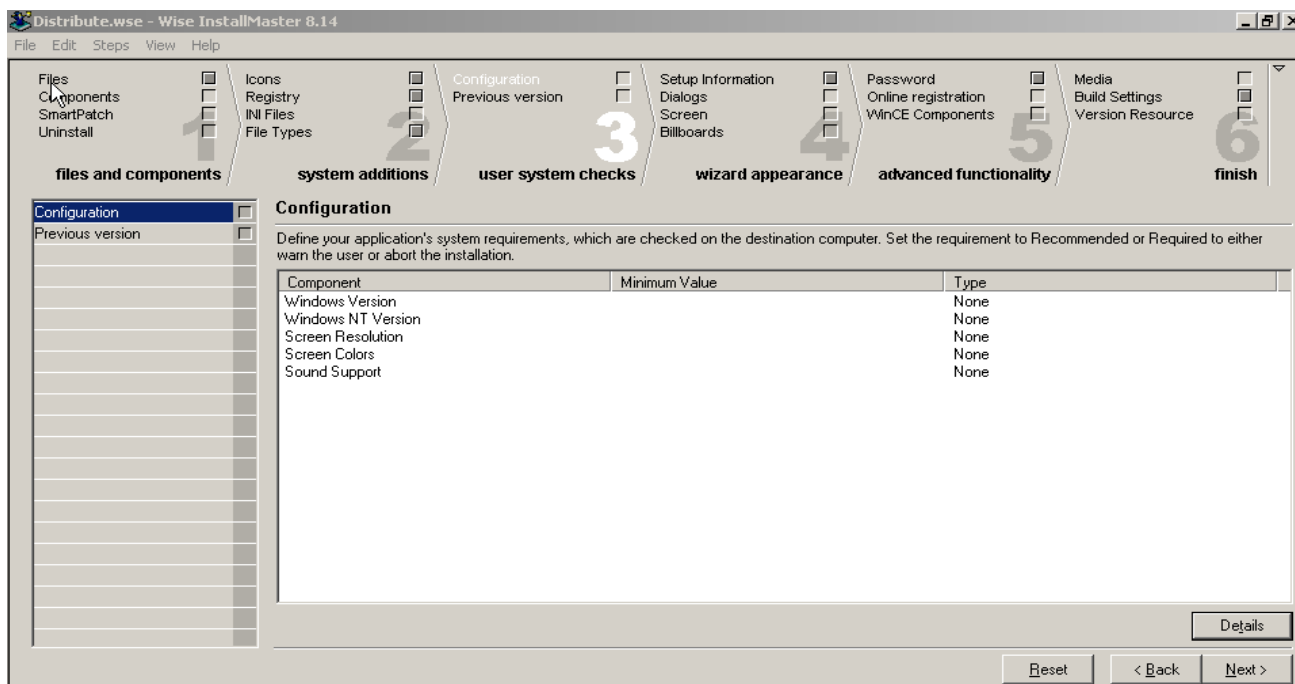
Distribute.wse - Wise InstallMaster 8.14

File Edit Steps View Help

Files
Components
SmartPatch
Uninstall
1
files and components

Icons
Registry
INI Files
File Types
2
system additions

Configuration
Previous version
3
user system checks

Setup Information
Dialogs
Screen
Billboards
4
wizard appearance

Password
Online registration
WinCE Components
5
advanced functionality

Media
Build Settings
Version Resource
6
finish

Configuration
Previous version

Configuration

Define your application's system requirements, which are checked on the destination computer. Set the requirement to Recommended or Required to either warn the user or abort the installation.

| Component | Minimum Value | Type |
|---|---|---|
| Windows Version | | None |
| Windows NT Version | | None |
| Screen Resolution | | None |
| Screen Colors | | None |
| Sound Support | | None |

Details

Reset
< Back
Next >